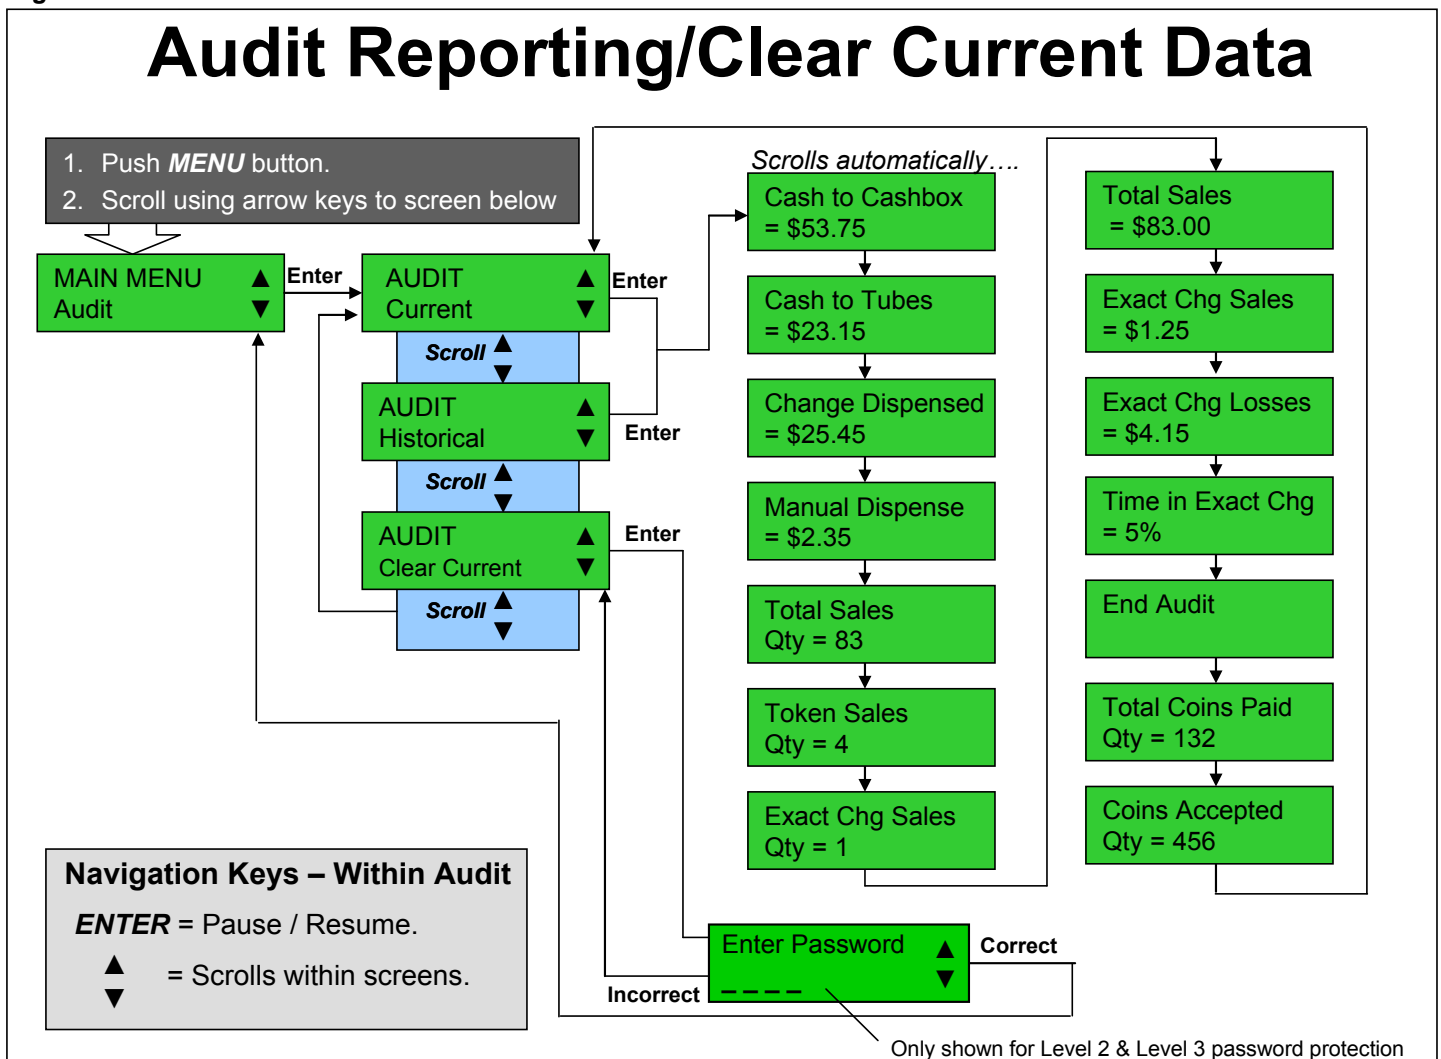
Audit Reporting/Clear Current Data

1. Push ***MENU*** button.
2. Scroll using arrow keys to screen below

MAIN MENU Audit ▲▼

Enter

AUDIT Current ▲▼

Enter

Scroll ▲▼

AUDIT Historical ▲▼

Enter

Scroll ▲▼

AUDIT Clear Current ▲▼

Enter

Scroll ▲▼

*Scrolls automatically….*

Cash to Cashbox = \$53.75

Cash to Tubes = \$23.15

Change Dispensed = \$25.45

Manual Dispense = \$2.35

Total Sales Qty = 83

Token Sales Qty = 4

Exact Chg Sales Qty = 1

Total Sales = \$83.00

Exact Chg Sales = \$1.25

Exact Chg Losses = \$4.15

Time in Exact Chg = 5%

End Audit

Total Coins Paid Qty = 132

Coins Accepted Qty = 456

Enter Password ▲▼ – – – –

Correct

Incorrect

Only shown for Level 2 & Level 3 password protection

Navigation Keys – Within Audit

***ENTER*** = Pause / Resume.

▲▼ = Scrolls within screens.